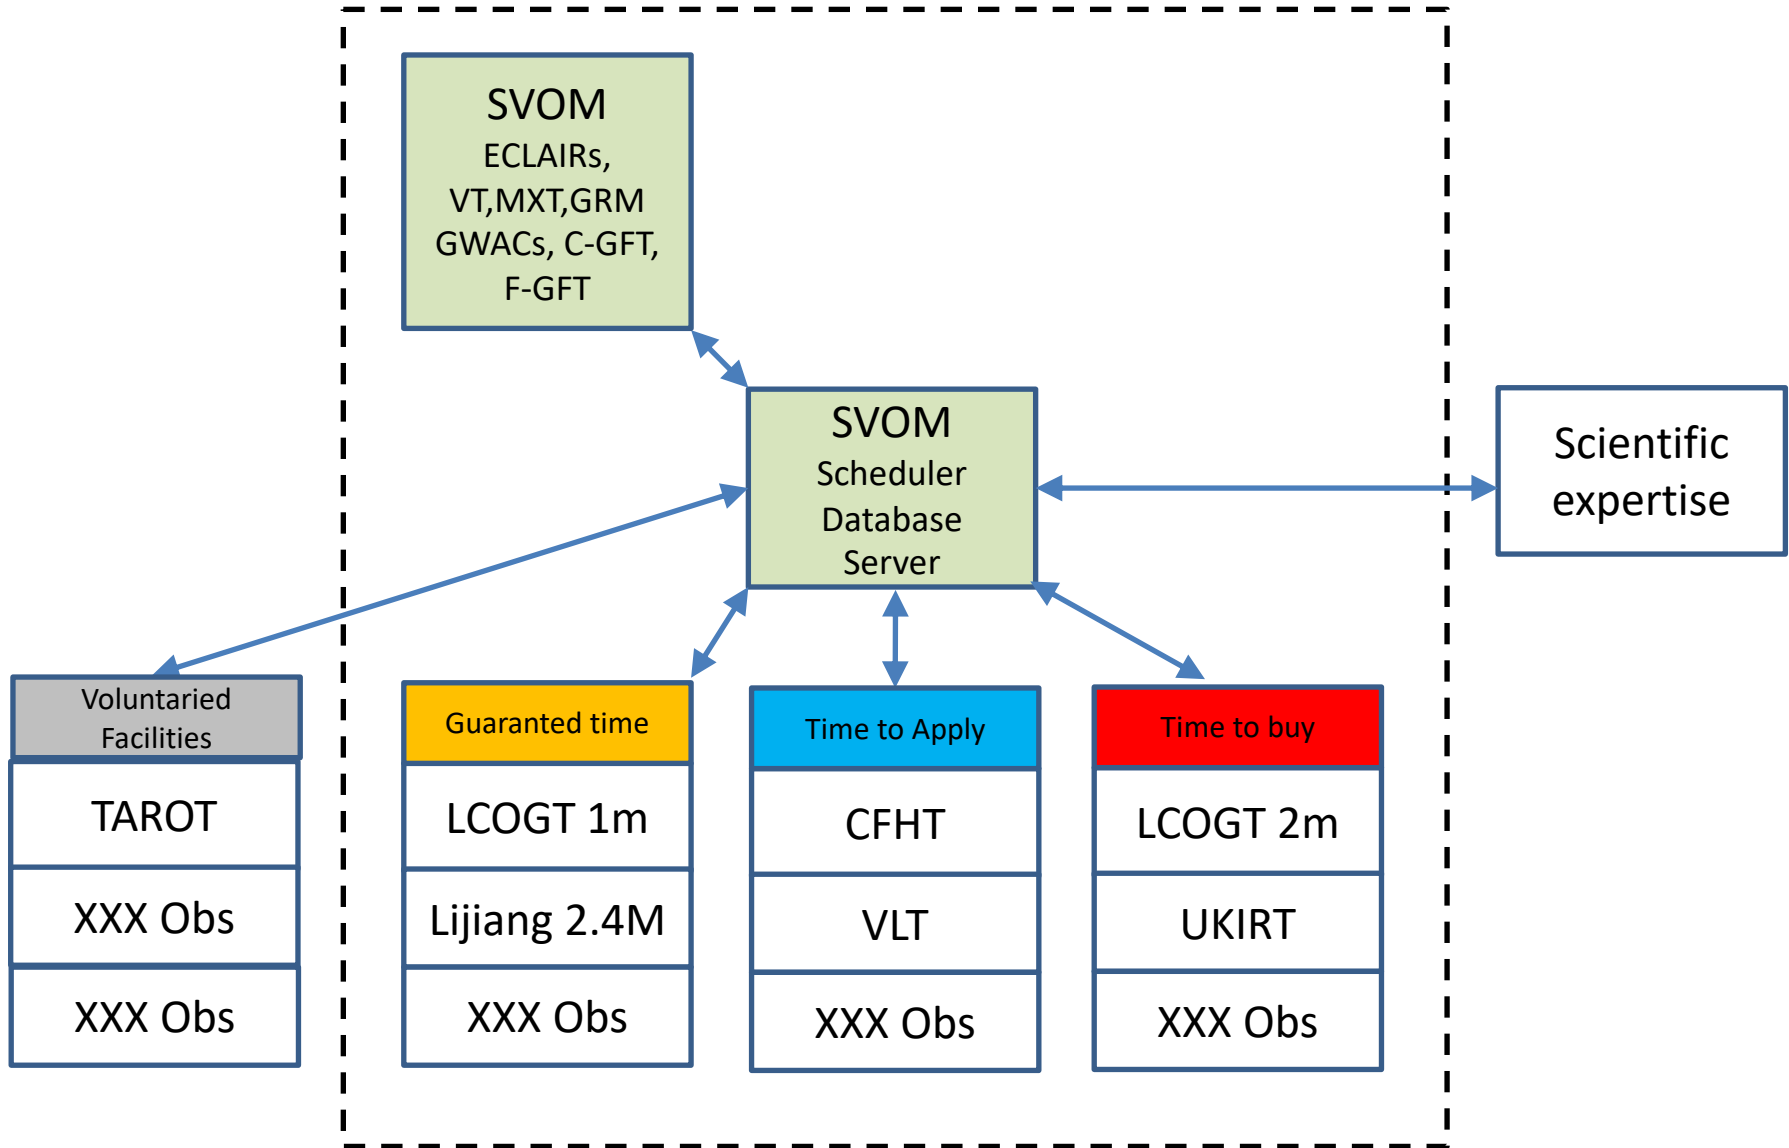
SVOM
ECLAIRs,
VT,MXT,GRM
GWACs, C-GFT,
F-GFT

SVOM
Scheduler
Database
Server

Scientific expertise

Voluntaried Facilities

TAROT

XXX Obs

XXX Obs

Guaranted time

LCOGT 1m

Lijiang 2.4M

XXX Obs

Time to Apply

CFHT

VLT

XXX Obs

Time to buy

LCOGT 2m

UKIRT

XXX Obs